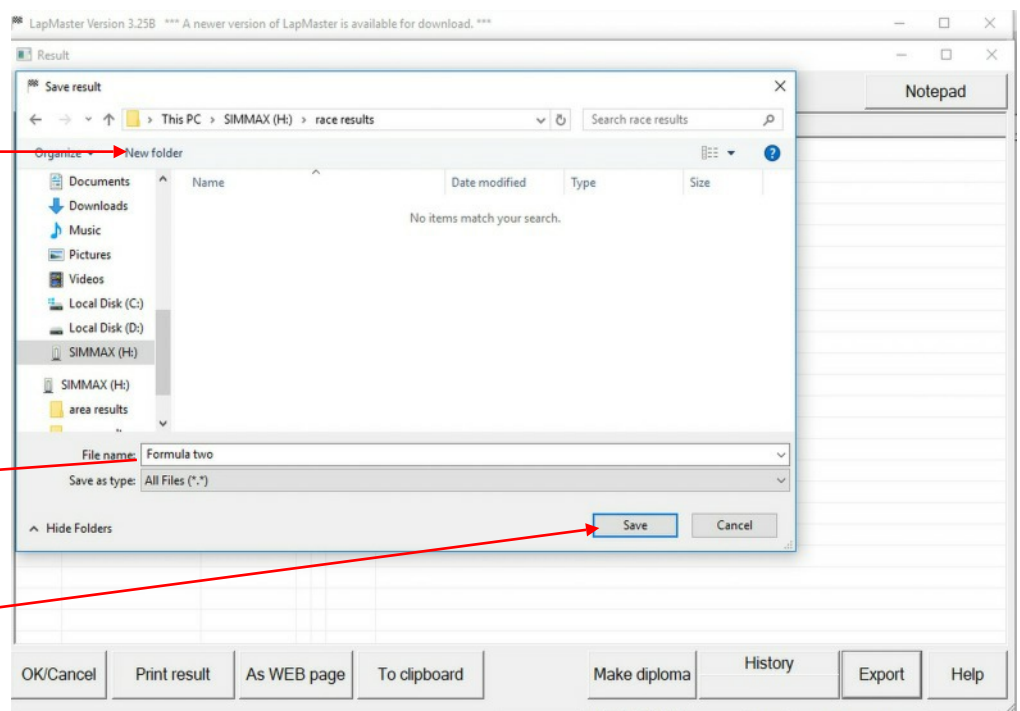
LapMaster Version 3.25B *** A newer version of LapMaster is available for download. ***

Result

Save result

Notepad

This PC > SIMMAX (H:) > race results

Search race results

Organize ▾ New folder

Documents
Downloads
Music
Pictures
Videos
Local Disk (C:)
Local Disk (D:)
SIMMAX (H:)
SIMMAX (H:)
area results

Name

Date modified

Type

Size

No items match your search.

File name: Formula two

Save as type: All Files (*.*)

Hide Folders

Save

Cancel

OK/Cancel

Print result

As WEB page

To clipboard

Make diploma

History

Export

Help